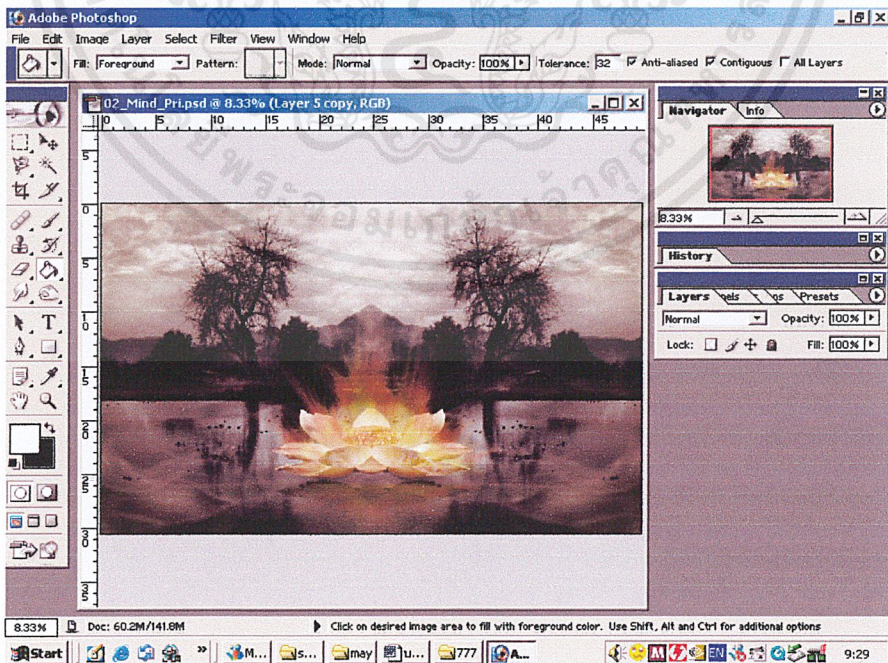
Adobe Photoshop

File Edit Image Layer Select Filter View Window Help

Fill: Foreground Pattern: Mode: Normal Opacity: 100% Tolerance: 32 Anti-aliased Contiguous All Layers

02_Mind_Pri.psd @ 8.33% (Layer 5 copy, RGB)

0 5 10 15 20 25 30 35 40 45

5 0 5 1 5 2 5 3 3

Navigator Info

8.33%

History

Layers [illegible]els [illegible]s Presets

Normal Opacity: 100%

Lock: Fill: 100%

8.33% Doc: 60.2M/141.8M Click on desired image area to fill with foreground color. Use Shift, Alt and Ctrl for additional options

Start M... s... may u... 777 A... 9:29